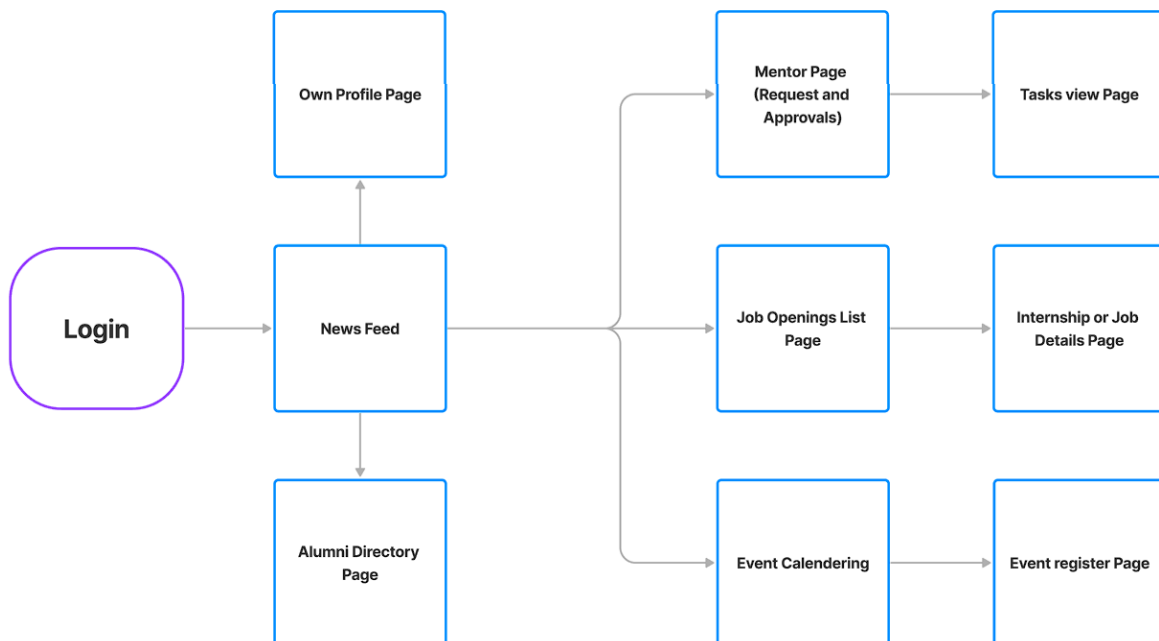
Own Profile Page

Mentor Page (Request and Approvals)

Tasks view Page

Login

News Feed

Job Openings List Page

Internship or Job Details Page

Alumni Directory Page

Event Calendering

Event register Page